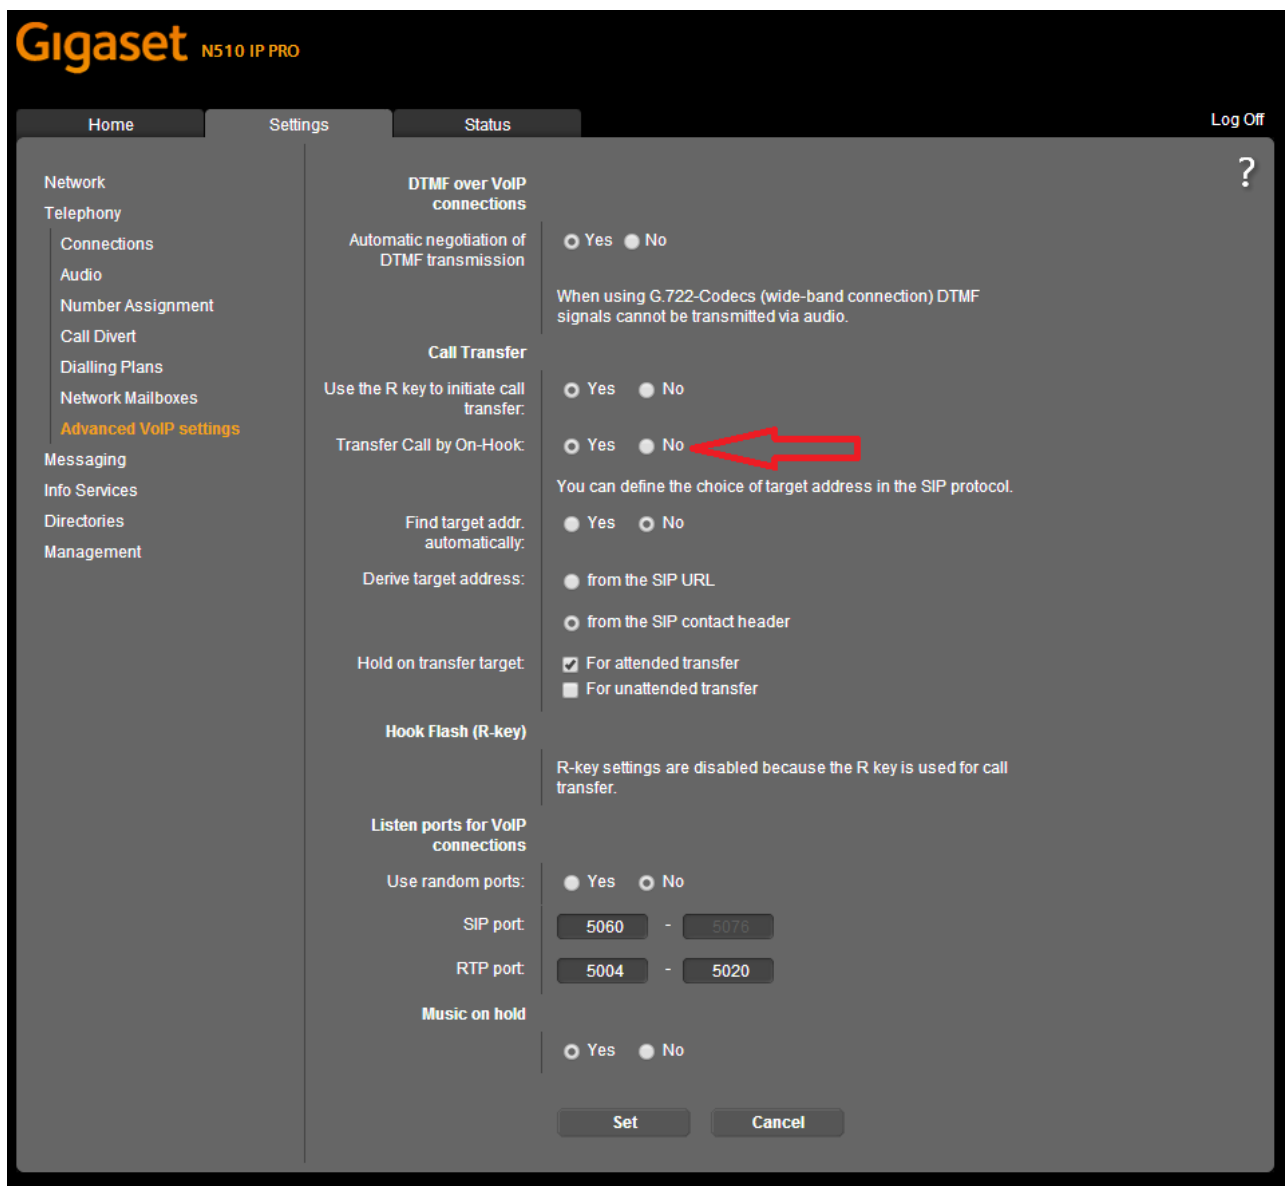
Gigaset N510 IP PRO

Home
Settings
Status
Log Off

?

Network
Telephony
Connections
Audio
Number Assignment
Call Divert
Dialling Plans
Network Mailboxes
Advanced VoIP settings
Messaging
Info Services
Directories
Management

DTMF over VoIP connections

Automatic negotiation of DTMF transmission
Yes No

When using G.722-Codecs (wide-band connection) DTMF signals cannot be transmitted via audio.

Call Transfer

Use the R key to initiate call transfer:
Yes No

Transfer Call by On-Hook:
Yes No

You can define the choice of target address in the SIP protocol.

Find target addr. automatically:
Yes No

Derive target address:
from the SIP URL
from the SIP contact header

Hold on transfer target:
For attended transfer
For unattended transfer

Hook Flash (R-key)

R-key settings are disabled because the R key is used for call transfer.

Listen ports for VoIP connections

Use random ports:
Yes No

SIP port:
5060 - 5076

RTP port:
5004 - 5020

Music on hold

Yes No

Set
Cancel